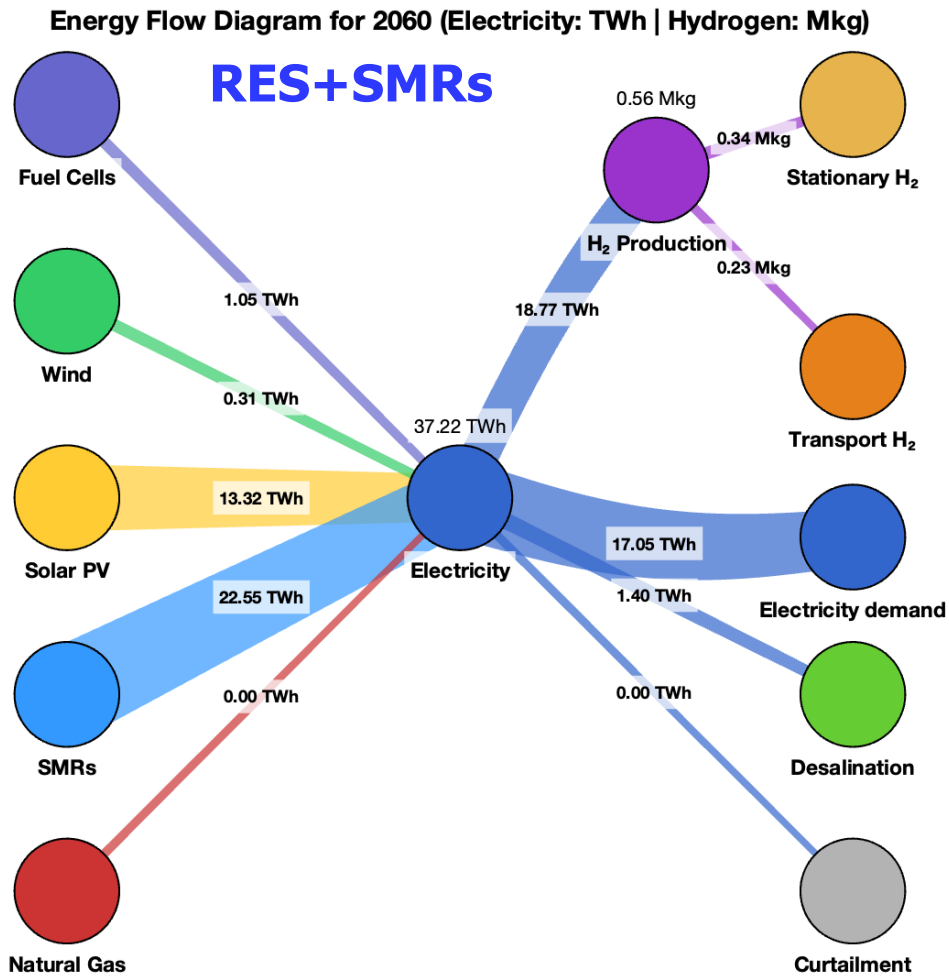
Energy Flow Diagram for 2060 (Electricity: TWh | Hydrogen: Mkg)

RES+SMRs

Fuel Cells

Wind

Solar PV

SMRs

Natural Gas

1.05 TWh

0.31 TWh

13.32 TWh

22.55 TWh

0.00 TWh

37.22 TWh

Electricity

18.77 TWh

0.56 Mkg

$H_2$ Production

0.34 Mkg

0.23 Mkg

Stationary $H_2$

Transport $H_2$

17.05 TWh

1.40 TWh

0.00 TWh

Electricity demand

Desalination

Curtailment